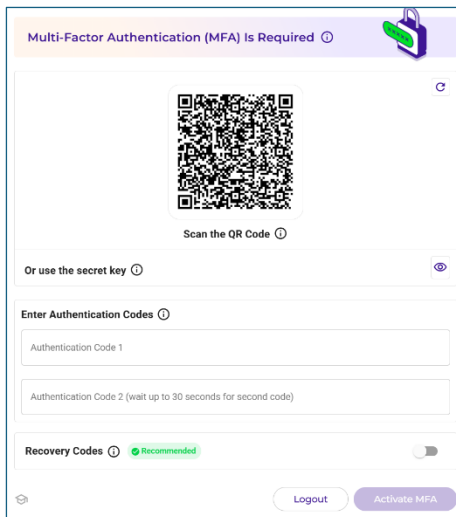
Multi-Factor Authentication (MFA) Is Required ⓘ

Scan the QR Code ⓘ

Or use the secret key ⓘ

Enter Authentication Codes ⓘ

Authentication Code 1

Authentication Code 2 (wait up to 30 seconds for second code)

Recovery Codes ⓘ Recommended

Logout

Activate MFA